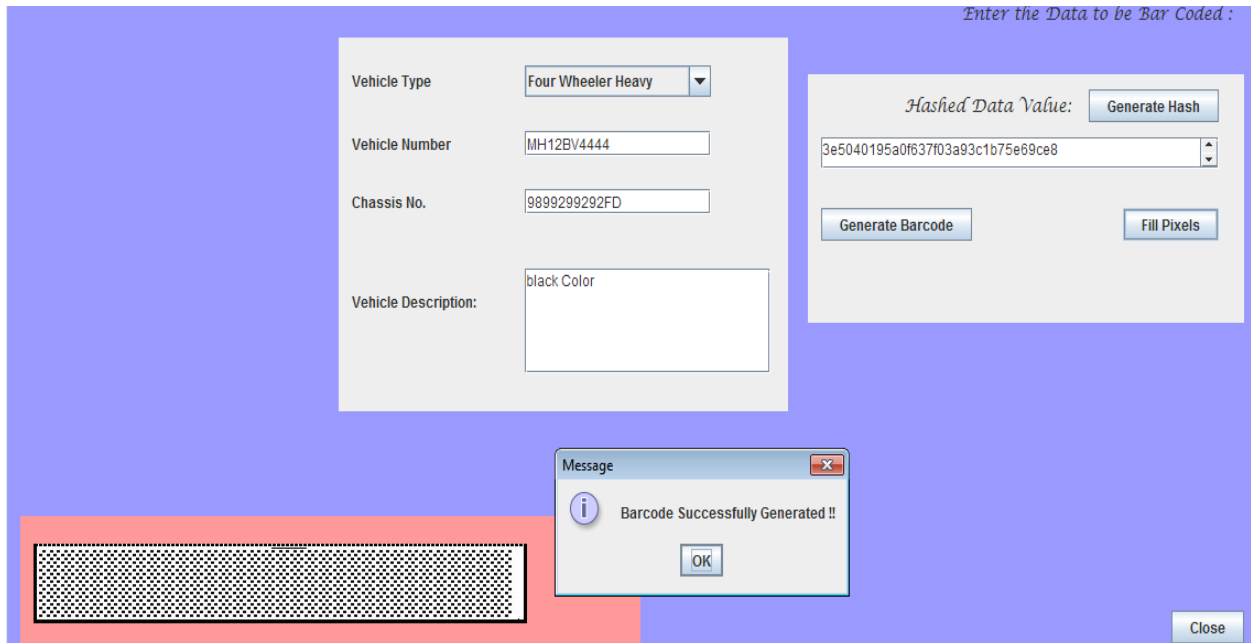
Enter the Data to be Bar Coded :

Vehicle Type

Four Wheeler Heavy

Vehicle Number

MH12BV4444

Chassis No.

9899299292FD

Vehicle Description:

black Color

Hashed Data Value:

Generate Hash

3e5040195a0f637f03a93c1b75e69ce8

Generate Barcode

Fill Pixels

Message

Barcode Successfully Generated !!

OK

Close